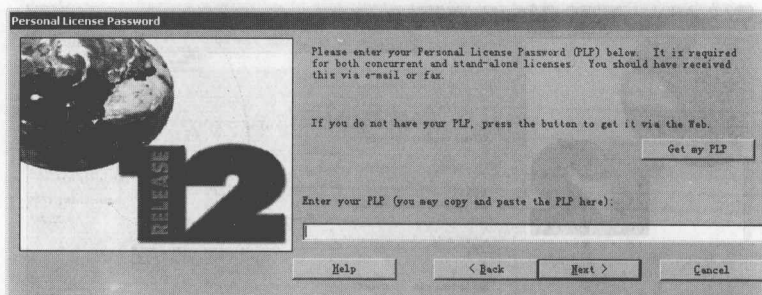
Personal License Password

RELEASE 12

Please enter your Personal License Password (PLP) below. It is required for both concurrent and stand-alone licenses. You should have received this via e-mail or fax.

If you do not have your PLP, press the button to get it via the Web.

Get my PLP

Enter your PLP (you may copy and paste the PLP here):

Help

< Back

Next >

Cancel